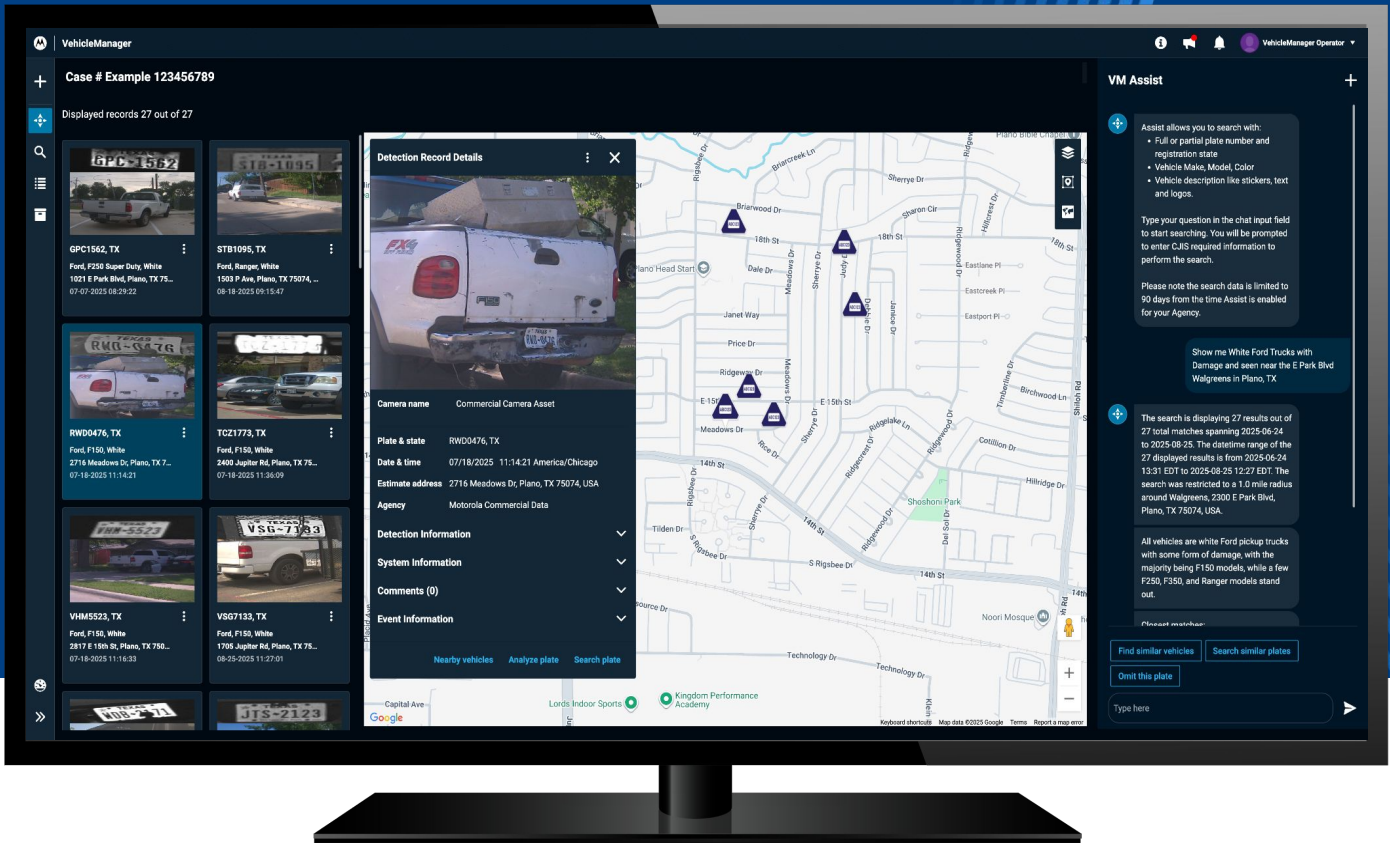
VehicleManager

VehicleManager Operator

Case # Example 123456789

Displayed records 27 out of 27

GPC-1562

GPC1562, TX
Ford, F250 Super Duty, White
1021 E Park Blvd, Plano, TX 75...
07-07-2025 08:29:22

STB-1095

STB1095, TX
Ford, Ranger, White
1503 P Ave, Plano, TX 75074, ...
08-18-2025 09:15:47

RWD-0476

RWD0476, TX
Ford, F150, White
2716 Meadows Dr, Plano, TX 7...
07-18-2025 11:14:21

TCZ1773, TX
Ford, F150, White
2400 Jupiter Rd, Plano, TX 75...
07-18-2025 11:36:09

VHM-5523

VHM5523, TX
Ford, F150, White
2817 E 15th St, Plano, TX 750...
07-18-2025 11:16:33

VSG-7133

VSG7133, TX
Ford, F150, White
1705 Jupiter Rd, Plano, TX 75...
08-25-2025 11:27:01

JTS-2123

Detection Record Details

Camera name Commercial Camera Asset

Plate & state RWD0476, TX

Date & time 07/18/2025 11:14:21 America/Chicago

Estimate address 2716 Meadows Dr, Plano, TX 75074, USA

Agency Motorola Commercial Data

Detection Information

System Information

Comments (0)

Event Information

Nearby vehicles Analyze plate Search plate

Briarcreek Ln
Rigsbee Dr
Sherrye Dr
Briarwood Dr
Sharon Cir
18th St
Plano Head Start
Dale Dr
Eastlane Pl
Eastcreek Pl
Eastport Pl
Janet Way
Price Dr
Ridgeview Dr
Birchwood Ln
E 15th St
Meadows Dr
Rice Dr
Ridgelake Ln
Cotillion Dr
14th St
Hillridge Dr
Shoshoni Park
Tilden Dr
S Rigsbee Dr
14th St
Noori Mosque
Technology Dr
Capital Ave
Lords Indoor Sports
Kingdom Performance Academy
Google
Keyboard shortcuts Map data ©2025 Google Terms Report a map error

VM Assist

Assist allows you to search with:
• Full or partial plate number and registration state
• Vehicle Make, Model, Color
• Vehicle description like stickers, text and logos.

Type your question in the chat input field to start searching. You will be prompted to enter CJIS required information to perform the search.

Please note the search data is limited to 90 days from the time Assist is enabled for your Agency.

Show me White Ford Trucks with Damage and seen near the E Park Blvd Walgreens in Plano, TX

The search is displaying 27 results out of 27 total matches spanning 2025-06-24 to 2025-08-25. The datetime range of the 27 displayed results is from 2025-06-24 13:31 EDT to 2025-08-25 12:27 EDT. The search was restricted to a 1.0 mile radius around Walgreens, 2300 E Park Blvd, Plano, TX 75074, USA.

All vehicles are white Ford pickup trucks with some form of damage, with the majority being F150 models, while a few F250, F350, and Ranger models stand out.

Closest matches:

Find similar vehicles Search similar plates
Omit this plate

Type here